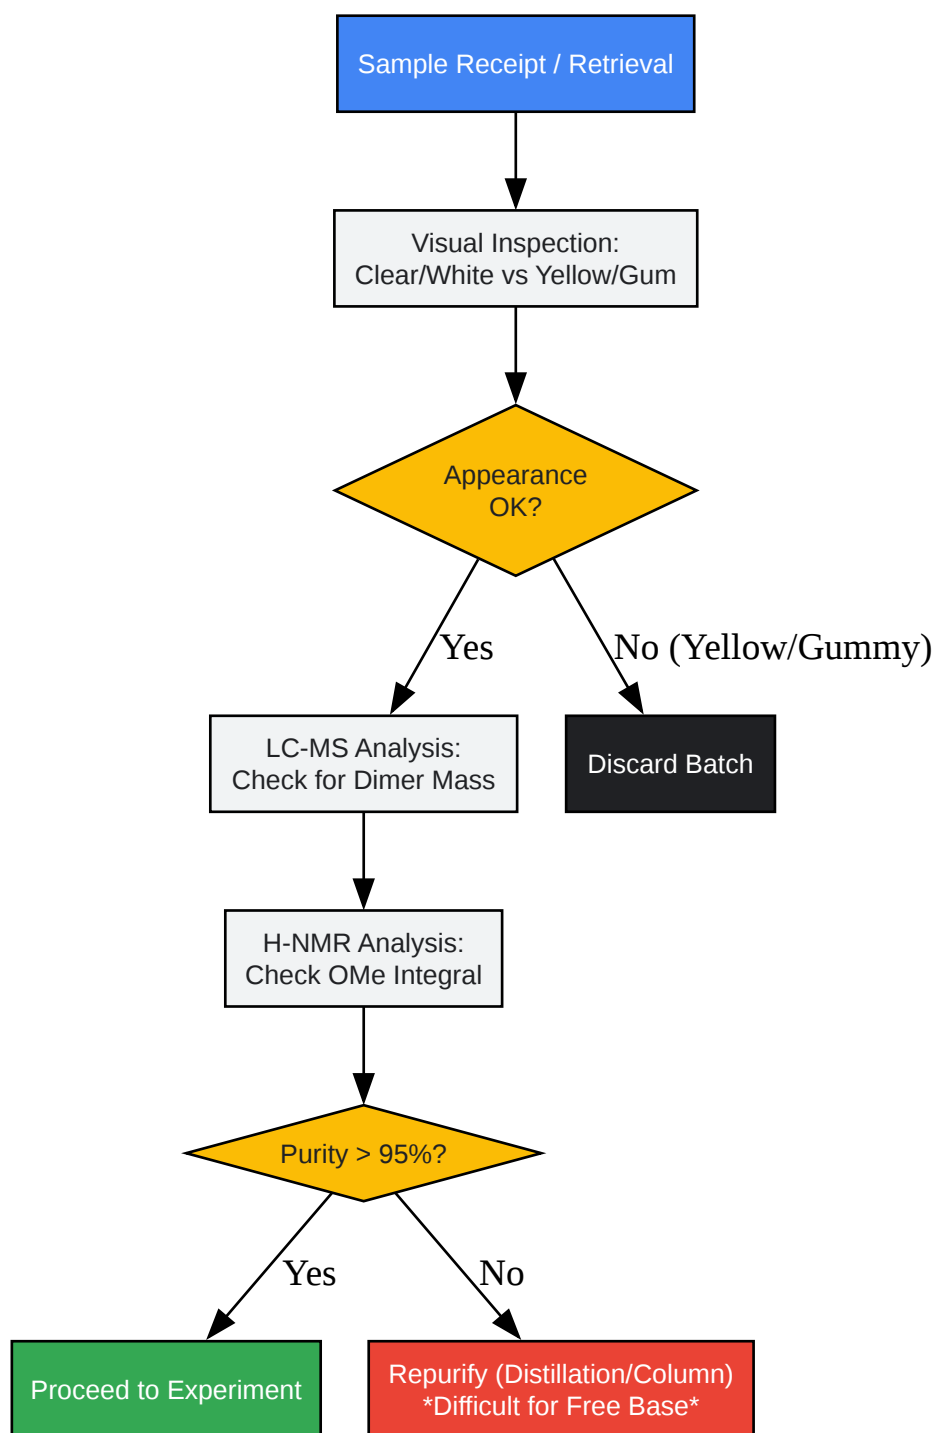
Sample Receipt / Retrieval

Visual Inspection:
Clear/White vs Yellow/Gum

Appearance
OK?

Yes

No (Yellow/Gummy)

LC-MS Analysis:
Check for Dimer Mass

Discard Batch

H-NMR Analysis:
Check OMe Integral

Purity > 95%?

Yes

No

Proceed to Experiment

Repurify (Distillation/Column)
*Difficult for Free Base*